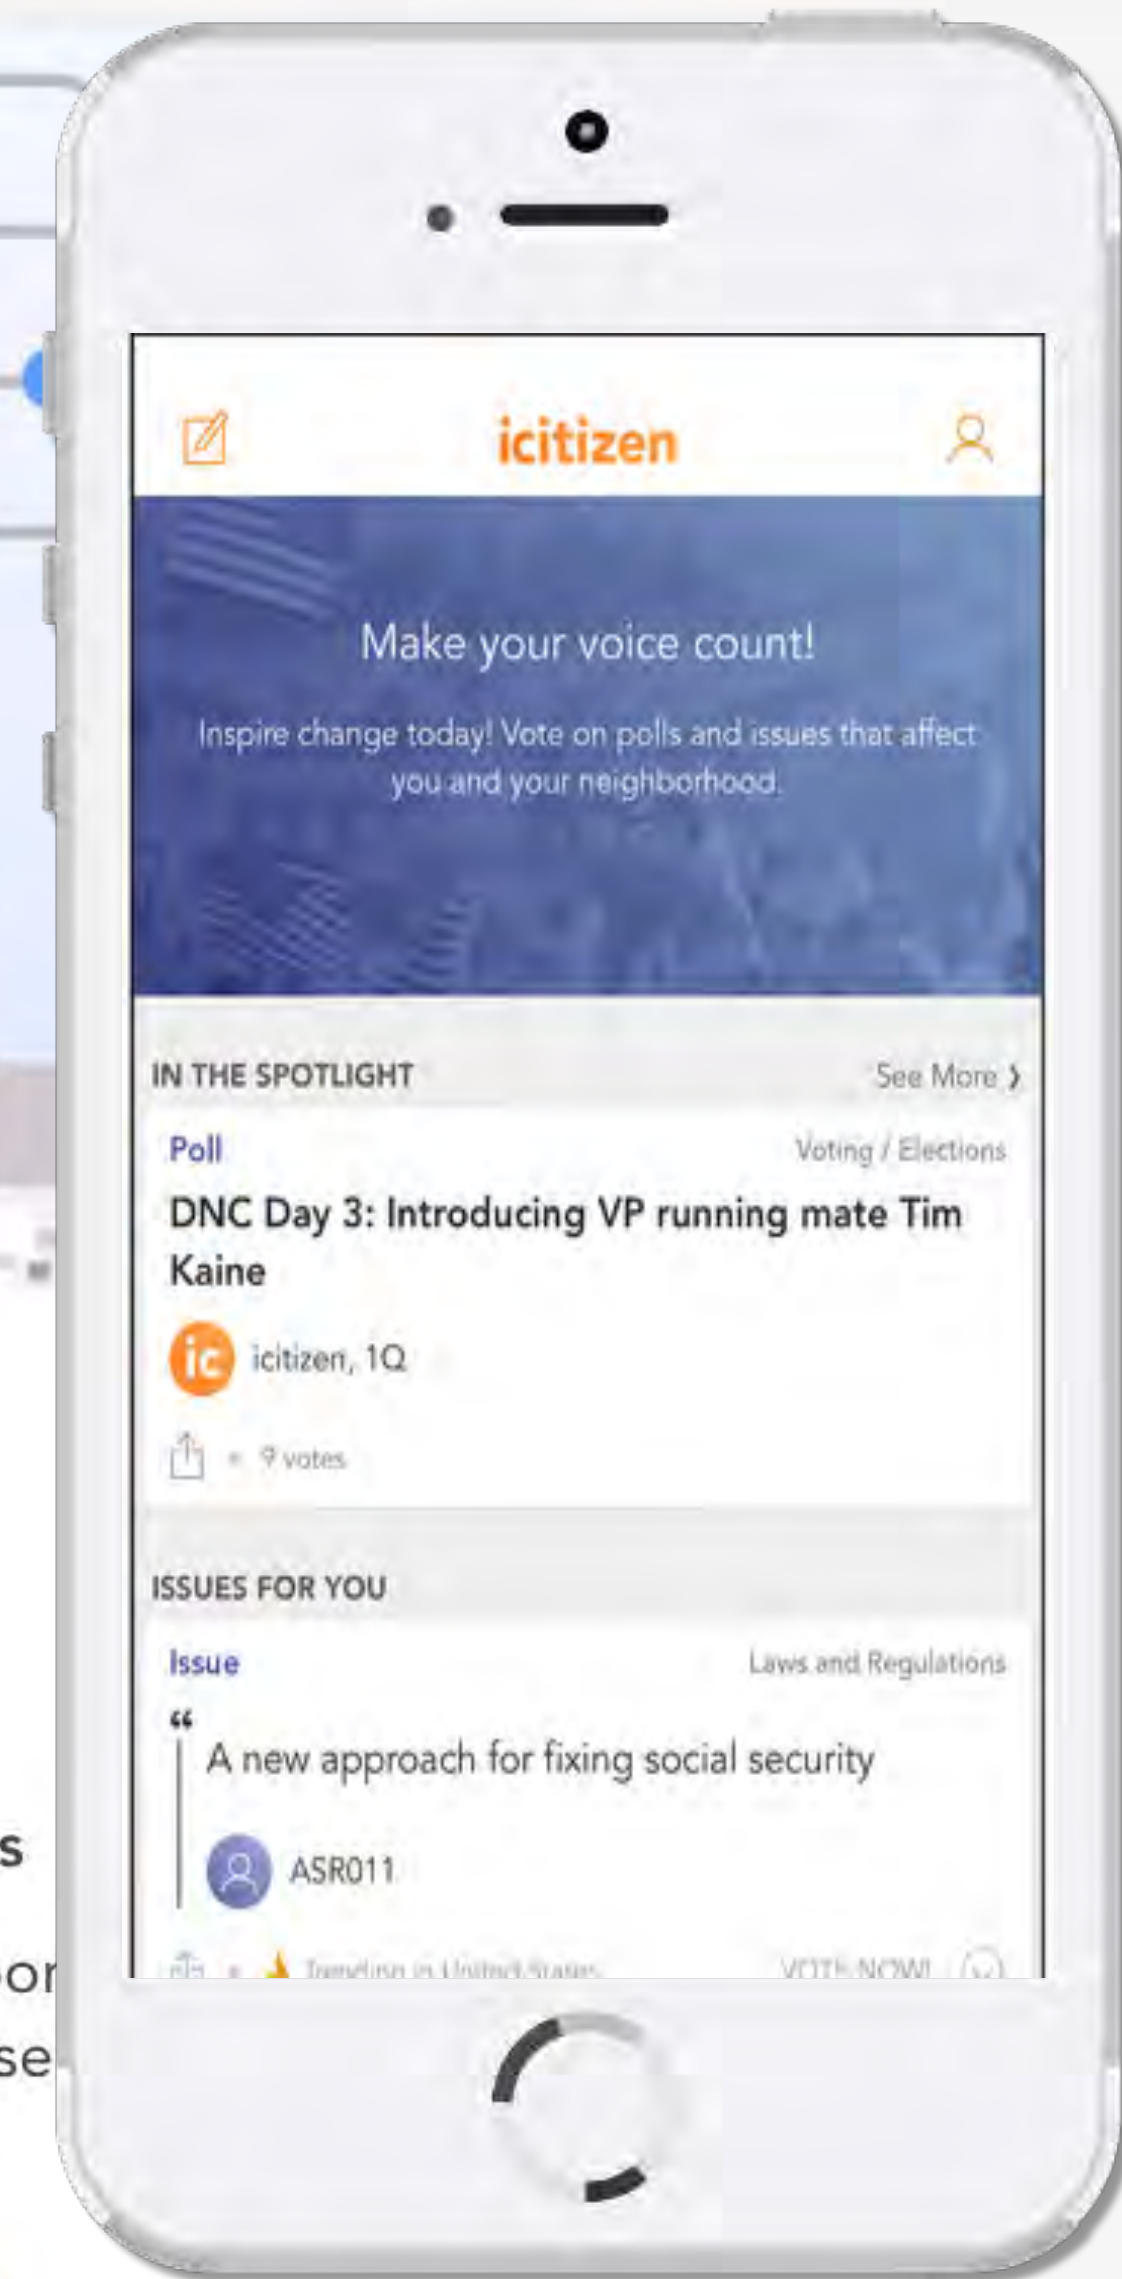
icitizen

Make your voice count!

Inspire change today! Vote on polls and issues that affect you and your neighborhood.

IN THE SPOTLIGHT
See More ›

Poll
Voting / Elections

DNC Day 3: Introducing VP running mate Tim Kaine

ic icitizen, 1Q

9 votes

ISSUES FOR YOU

Issue
Laws and Regulations

“ A new approach for fixing social security

ASR011

Trending in United States
VOTE NOW!

s
or
se